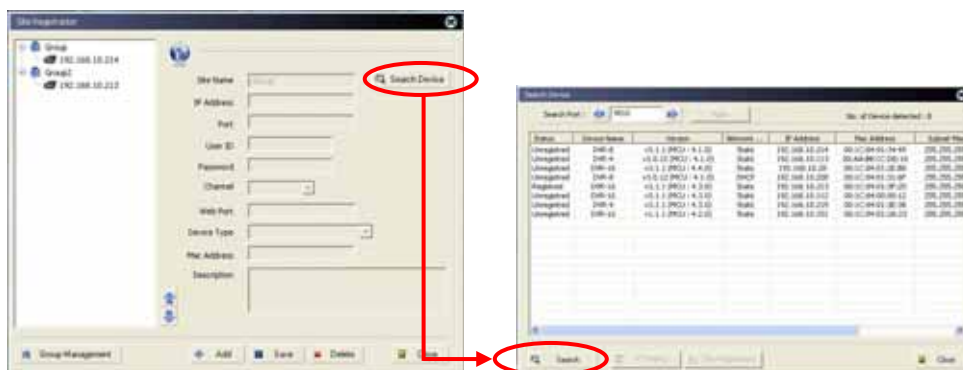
Site Registration

Group
192.168.10.214
Group2
192.168.10.212

Site Name
Search Device
IP Address
Port
User ID
Password
Channel
Web Port
Device Type
Mac Address
Description

Group Management
Add
Save
Delete
Close

Search Device

Search Port
No. of Device detected : 8

| Status | Device Name | Version | Network | IP Address | Mac Address | Subnet Ma |
|---|---|---|---|---|---|---|
| Unregistered | DVR-8 | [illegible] | Static | 192.168.10.214 | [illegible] | 255.255.255 |
| Unregistered | DVR-4 | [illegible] | Static | 192.168.10.113 | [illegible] | 255.255.255 |
| Unregistered | DVR-16 | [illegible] | Static | 192.168.10.20 | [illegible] | 255.255.255 |
| Unregistered | DVR-8 | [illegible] | DHCP | 192.168.10.200 | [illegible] | 255.255.255 |
| Registered | DVR-16 | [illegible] | Static | 192.168.10.213 | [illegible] | 255.255.255 |
| Unregistered | DVR-16 | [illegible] | Static | 192.168.10.112 | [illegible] | 255.255.255 |
| Unregistered | DVR-4 | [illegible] | Static | 192.168.10.210 | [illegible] | 255.255.255 |
| Unregistered | DVR-16 | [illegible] | Static | 192.168.10.201 | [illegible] | 255.255.255 |

Search
Close